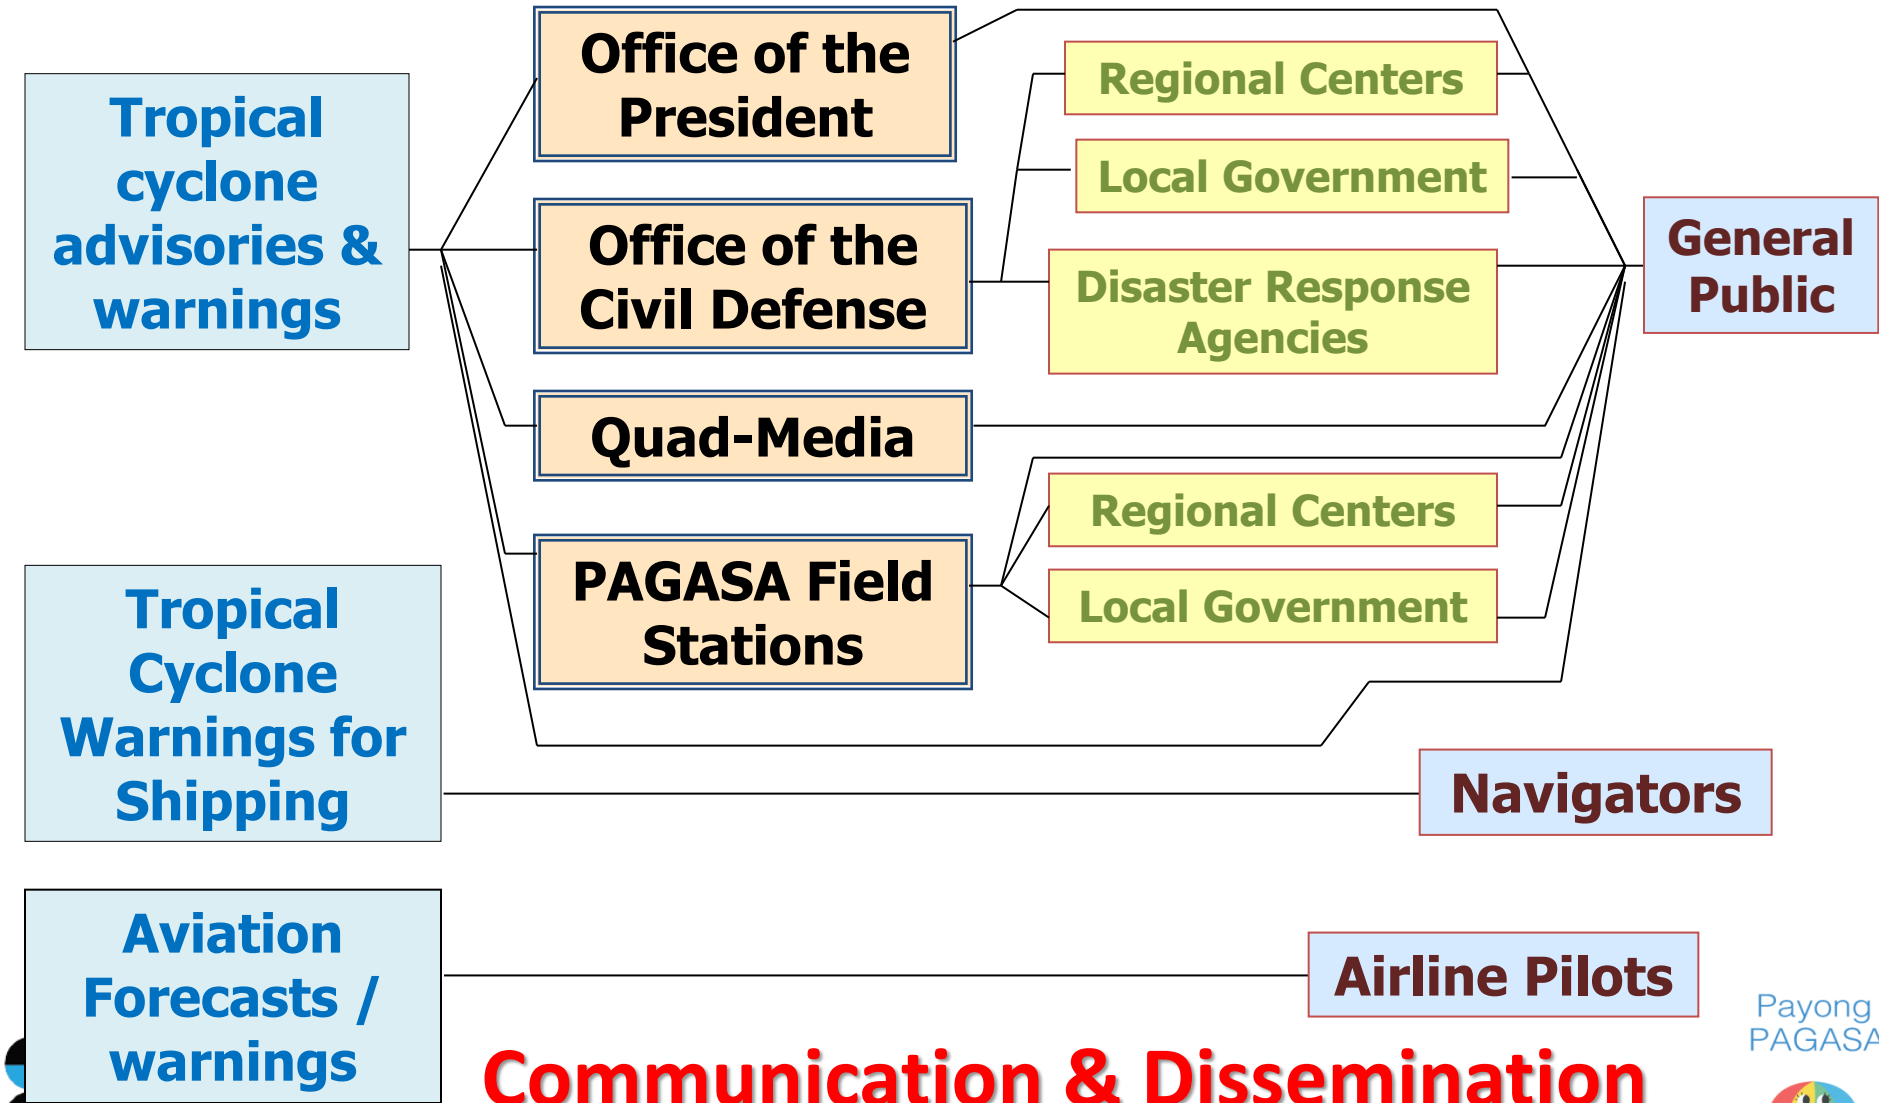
Tropical cyclone advisories & warnings

Office of the President

Office of the Civil Defense

Quad-Media

PAGASA Field Stations

Regional Centers

Local Government

Disaster Response Agencies

Regional Centers

Local Government

General Public

Tropical Cyclone Warnings for Shipping

Navigators

Aviation Forecasts / warnings

Airline Pilots

Communication & Dissemination

Payong PAGASA